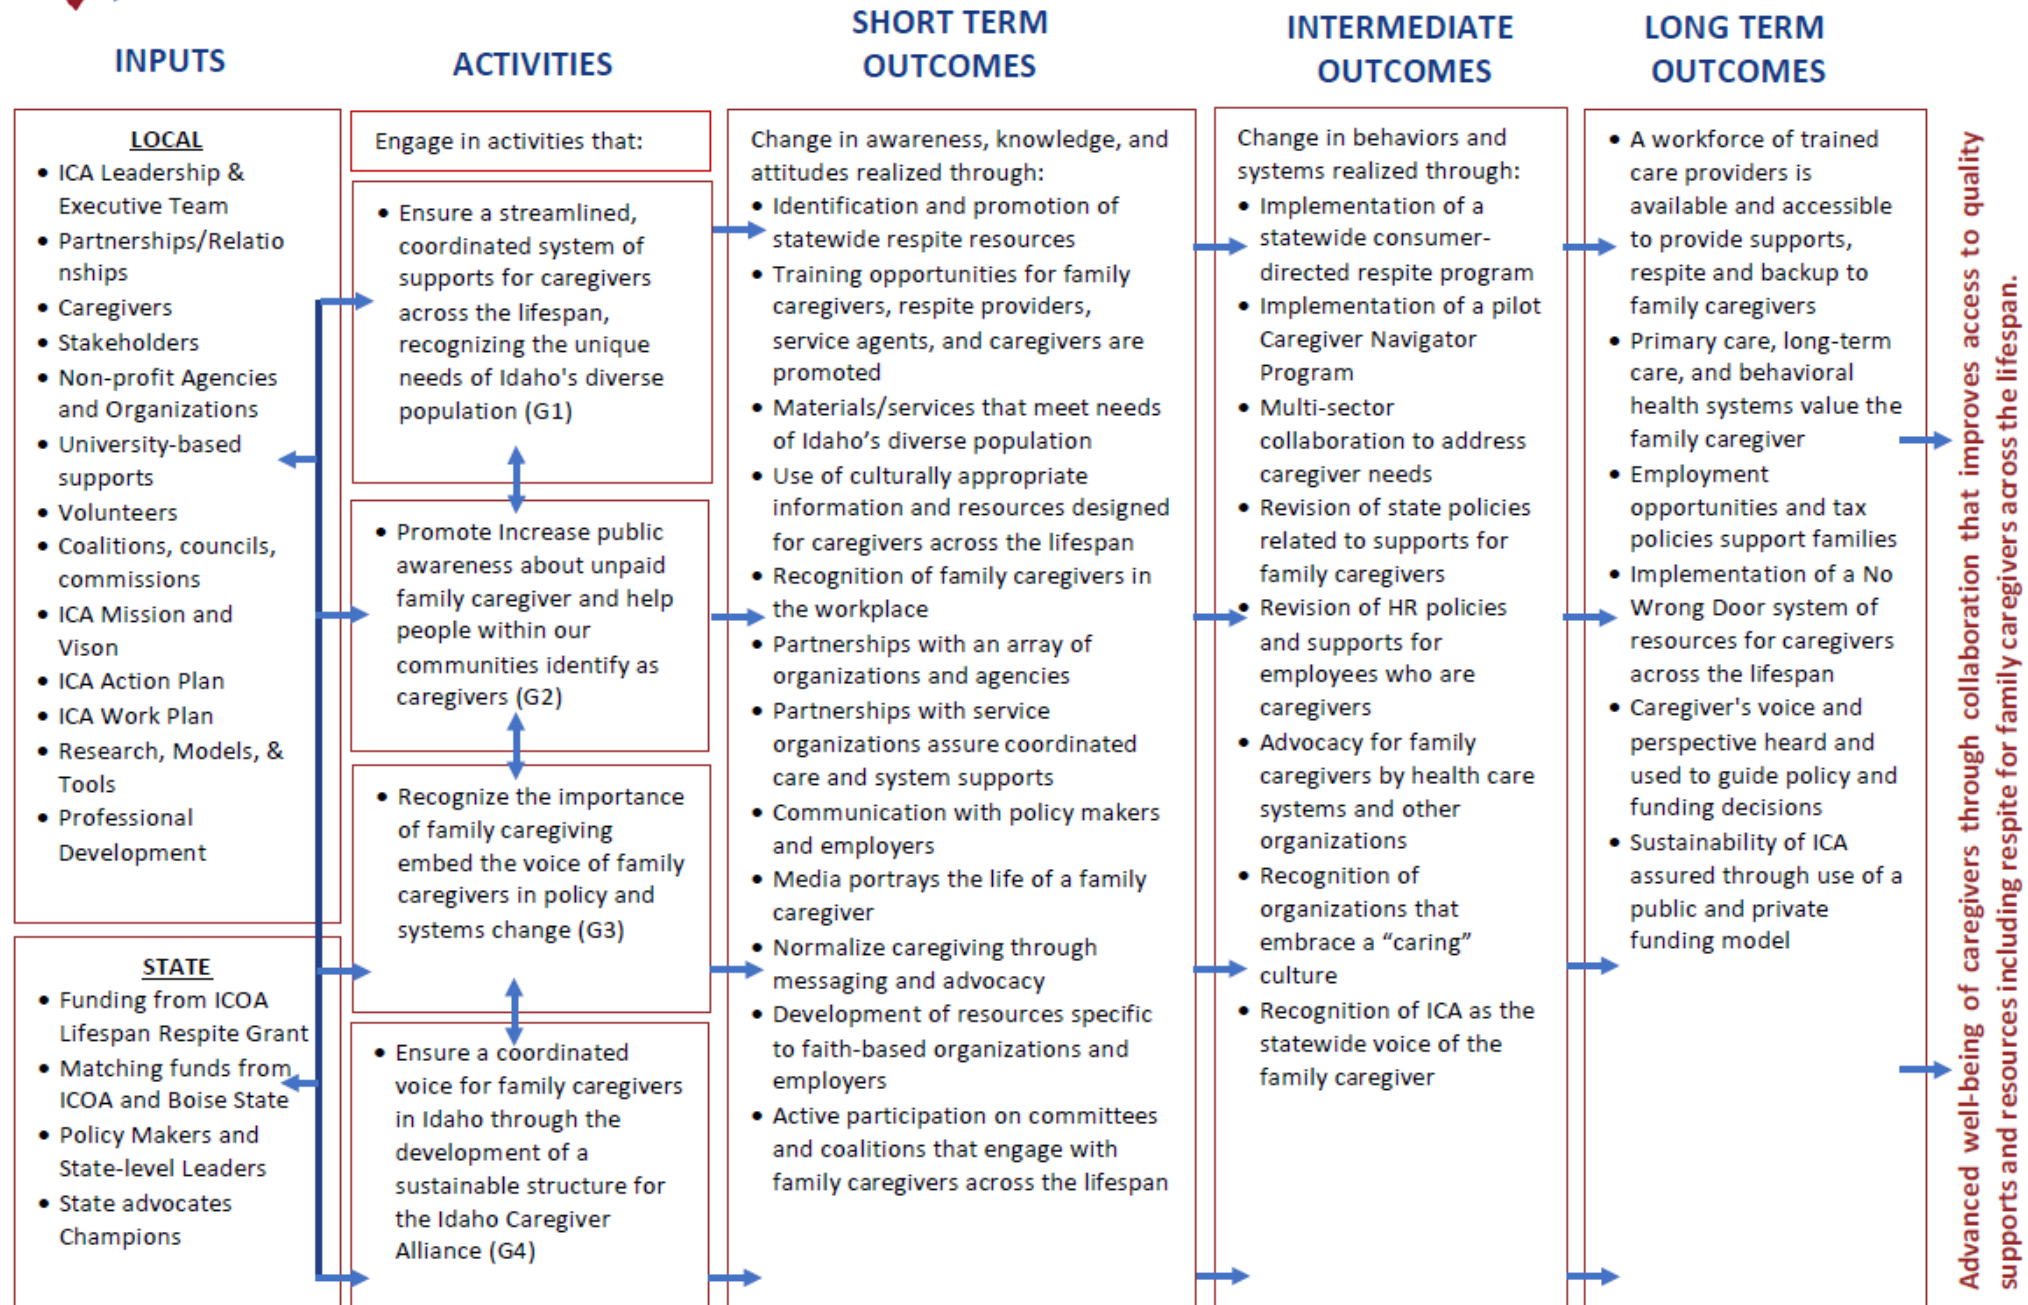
INPUTS

ACTIVITIES

SHORT TERM OUTCOMES

INTERMEDIATE OUTCOMES

LONG TERM OUTCOMES

LOCAL
- ICA Leadership & Executive Team
- Partnerships/Relationships
- Caregivers
- Stakeholders
- Non-profit Agencies and Organizations
- University-based supports
- Volunteers
- Coalitions, councils, commissions
- ICA Mission and Vison
- ICA Action Plan
- ICA Work Plan
- Research, Models, & Tools
- Professional Development

STATE
- Funding from ICOA Lifespan Respite Grant
- Matching funds from ICOA and Boise State
- Policy Makers and State-level Leaders
- State advocates Champions

Engage in activities that:

- Ensure a streamlined, coordinated system of supports for caregivers across the lifespan, recognizing the unique needs of Idaho's diverse population (G1)

- Promote Increase public awareness about unpaid family caregiver and help people within our communities identify as caregivers (G2)

- Recognize the importance of family caregiving embed the voice of family caregivers in policy and systems change (G3)

- Ensure a coordinated voice for family caregivers in Idaho through the development of a sustainable structure for the Idaho Caregiver Alliance (G4)

Change in awareness, knowledge, and attitudes realized through:
- Identification and promotion of statewide respite resources
- Training opportunities for family caregivers, respite providers, service agents, and caregivers are promoted
- Materials/services that meet needs of Idaho's diverse population
- Use of culturally appropriate information and resources designed for caregivers across the lifespan
- Recognition of family caregivers in the workplace
- Partnerships with an array of organizations and agencies
- Partnerships with service organizations assure coordinated care and system supports
- Communication with policy makers and employers
- Media portrays the life of a family caregiver
- Normalize caregiving through messaging and advocacy
- Development of resources specific to faith-based organizations and employers
- Active participation on committees and coalitions that engage with family caregivers across the lifespan

Change in behaviors and systems realized through:
- Implementation of a statewide consumer-directed respite program
- Implementation of a pilot Caregiver Navigator Program
- Multi-sector collaboration to address caregiver needs
- Revision of state policies related to supports for family caregivers
- Revision of HR policies and supports for employees who are caregivers
- Advocacy for family caregivers by health care systems and other organizations
- Recognition of organizations that embrace a “caring” culture
- Recognition of ICA as the statewide voice of the family caregiver

- A workforce of trained care providers is available and accessible to provide supports, respite and backup to family caregivers
- Primary care, long-term care, and behavioral health systems value the family caregiver
- Employment opportunities and tax policies support families
- Implementation of a No Wrong Door system of resources for caregivers across the lifespan
- Caregiver's voice and perspective heard and used to guide policy and funding decisions
- Sustainability of ICA assured through use of a public and private funding model

Advanced well-being of caregivers through collaboration that improves access to quality supports and resources including respite for family caregivers across the lifespan.